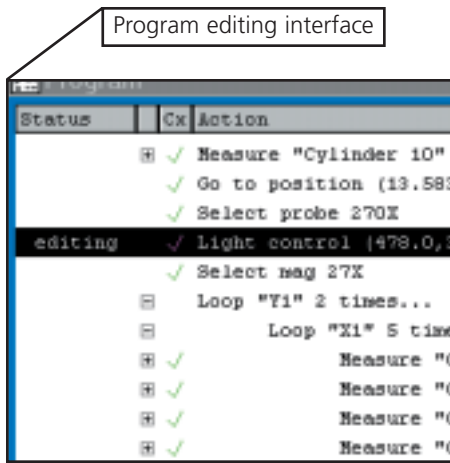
Program editing interface

Program

| Status | Cx | Action |
|---|---|---|
| | ⊞ ✓ | Measure "Cylinder 10" |
| | ✓ | Go to position (13.583 |
| | ✓ | Select probe 270X |
| editing | ✓ | Light control (478.0, |
| | ✓ | Select mag 27X |
| | ⊟ | Loop "Yi" 2 times... |
| | ⊟ | Loop "Xi" 5 time |
| | ⊞ ✓ | Measure "( |
| | ⊞ ✓ | Measure "( |
| | ⊞ ✓ | Measure "( |
| | ⊞ ✓ | Measure "( |